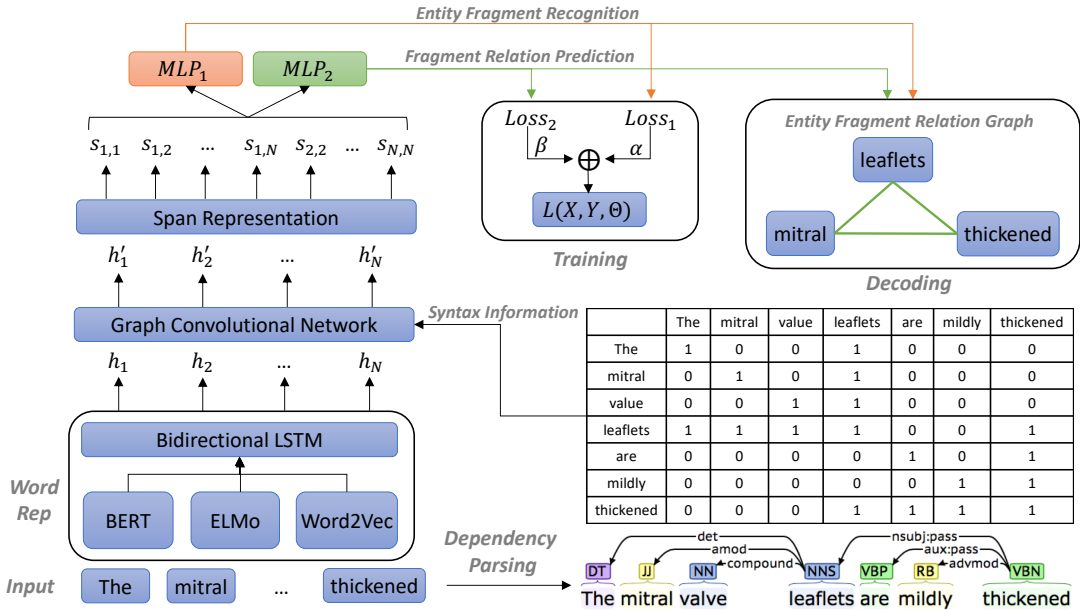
Entity Fragment Recognition

$MLP_1$ $MLP_2$

Fragment Relation Prediction

$s_{1,1}$ $s_{1,2}$ ... $s_{1,N}$ $s_{2,2}$ ... $s_{N,N}$

Span Representation

$h'_1$ $h'_2$ ... $h'_N$

Graph Convolutional Network

$h_1$ $h_2$ ... $h_N$

Bidirectional LSTM

BERT ELMo Word2Vec

Word Rep

Input

The mitral ... thickened

$Loss_2$ $Loss_1$ $\beta$ $\alpha$ $\oplus$ $L(X,Y,\Theta)$

Training

Entity Fragment Relation Graph

leaflets

mitral thickened

Decoding

Syntax Information

| | The | mitral | value | leaflets | are | mildly | thickened |
|---|---|---|---|---|---|---|---|
| The | 1 | 0 | 0 | 1 | 0 | 0 | 0 |
| mitral | 0 | 1 | 0 | 1 | 0 | 0 | 0 |
| value | 0 | 0 | 1 | 1 | 0 | 0 | 0 |
| leaflets | 1 | 1 | 1 | 1 | 0 | 0 | 1 |
| are | 0 | 0 | 0 | 0 | 1 | 0 | 1 |
| mildly | 0 | 0 | 0 | 0 | 0 | 1 | 1 |
| thickened | 0 | 0 | 0 | 1 | 1 | 1 | 1 |

Dependency Parsing

det amod compound nsubj:pass aux:pass advmod

DT JJ NN NNS VBP RB VBN

The mitral valve leaflets are mildly thickened